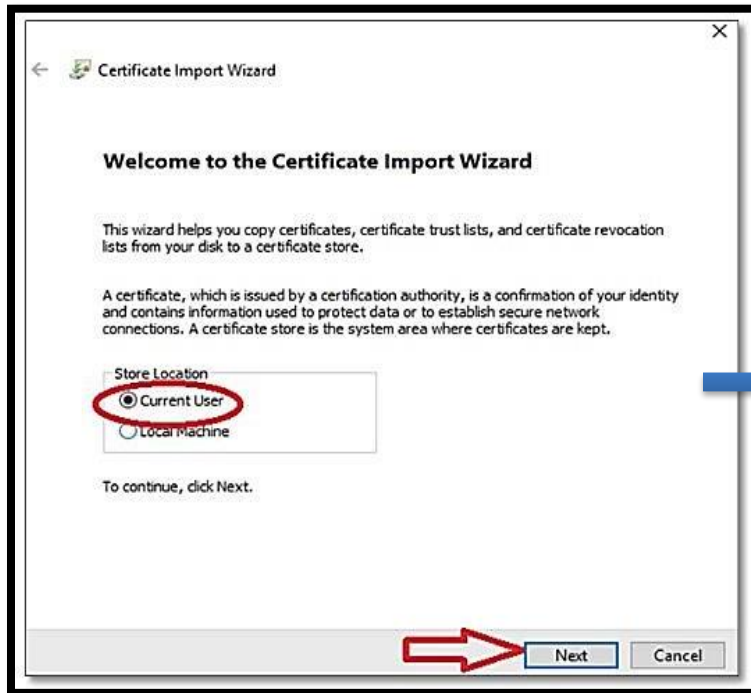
×

← Certificate Import Wizard

Welcome to the Certificate Import Wizard

This wizard helps you copy certificates, certificate trust lists, and certificate revocation lists from your disk to a certificate store.

A certificate, which is issued by a certification authority, is a confirmation of your identity and contains information used to protect data or to establish secure network connections. A certificate store is the system area where certificates are kept.

Store Location
Current User
Local Machine

To continue, click Next.

Next Cancel